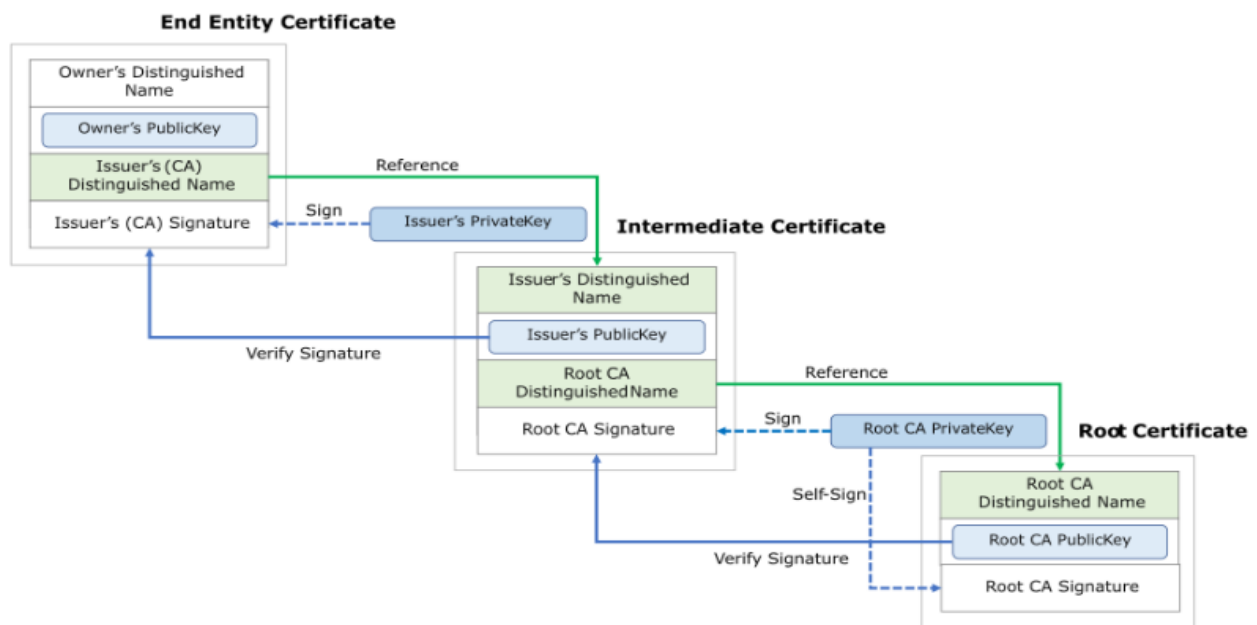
End Entity Certificate

Owner's Distinguished Name

Owner's PublicKey

Issuer's (CA) Distinguished Name

Issuer's (CA) Signature

Reference

Sign

Issuer's PrivateKey

Intermediate Certificate

Issuer's Distinguished Name

Issuer's PublicKey

Verify Signature

Root CA DistinguishedName

Root CA Signature

Reference

Sign

Root CA PrivateKey

Root Certificate

Self-Sign

Root CA Distinguished Name

Root CA PublicKey

Verify Signature

Root CA Signature